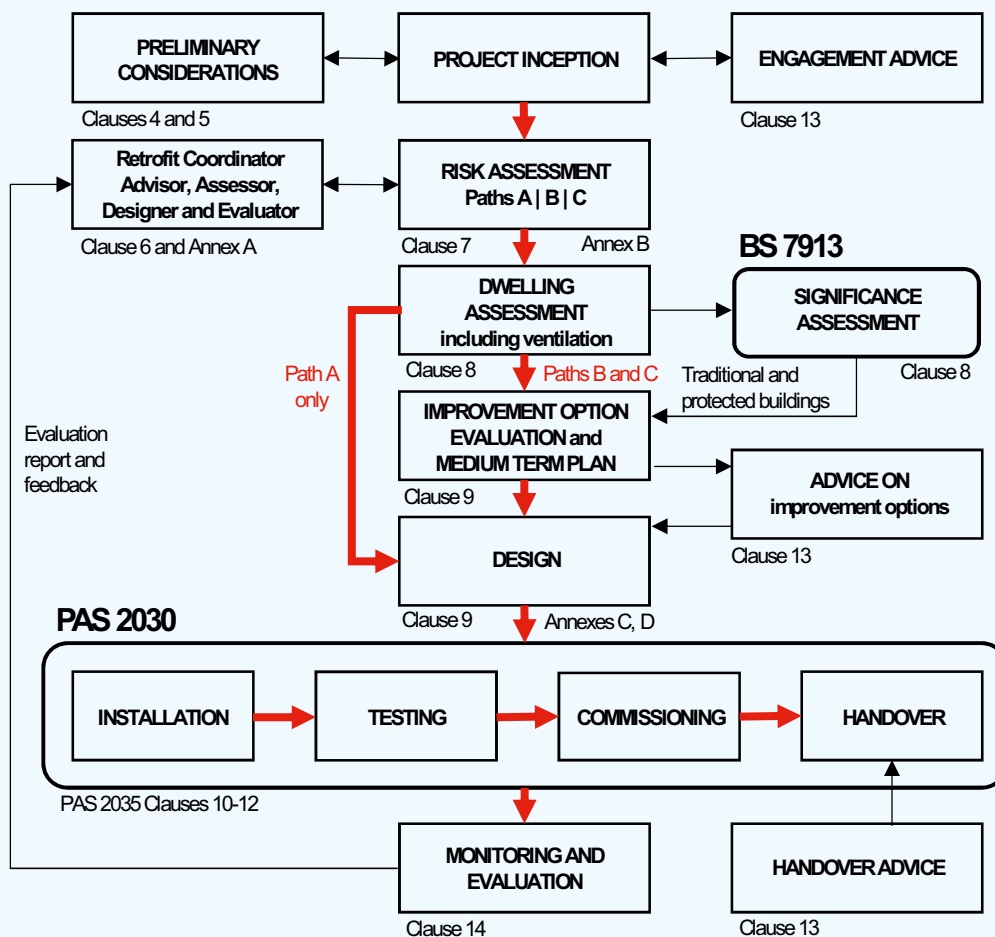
PRELIMINARY CONSIDERATIONS

Clauses 4 and 5

PROJECT INCEPTION

ENGAGEMENT ADVICE

Clause 13

Retrofit Coordinator Advisor, Assessor, Designer and Evaluator

Clause 6 and Annex A

RISK ASSESSMENT Paths A | B | C

Clause 7

Annex B

BS 7913

DWELLING ASSESSMENT including ventilation

SIGNIFICANCE ASSESSMENT

Clause 8

Path A only

Clause 8

Paths B and C

Traditional and protected buildings

IMPROVEMENT OPTION EVALUATION and MEDIUM TERM PLAN

Evaluation report and feedback

Clause 9

ADVICE ON improvement options

Clause 13

DESIGN

Clause 9

Annexes C, D

PAS 2030

INSTALLATION

TESTING

COMMISSIONING

HANDOVER

PAS 2035 Clauses 10-12

MONITORING AND EVALUATION

Clause 14

HANDOVER ADVICE

Clause 13